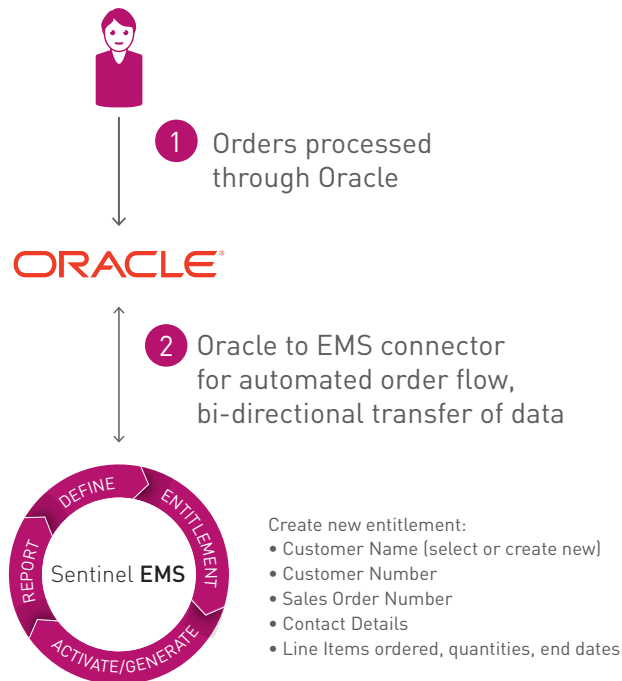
1 Orders processed through Oracle

ORACLE®

2 Oracle to EMS connector for automated order flow, bi-directional transfer of data

DEFINE
ENTITLEMENT
ACTIVATE/GENERATE
REPORT
Sentinel EMS

Create new entitlement:
• Customer Name (select or create new)
• Customer Number
• Sales Order Number
• Contact Details
• Line Items ordered, quantities, end dates